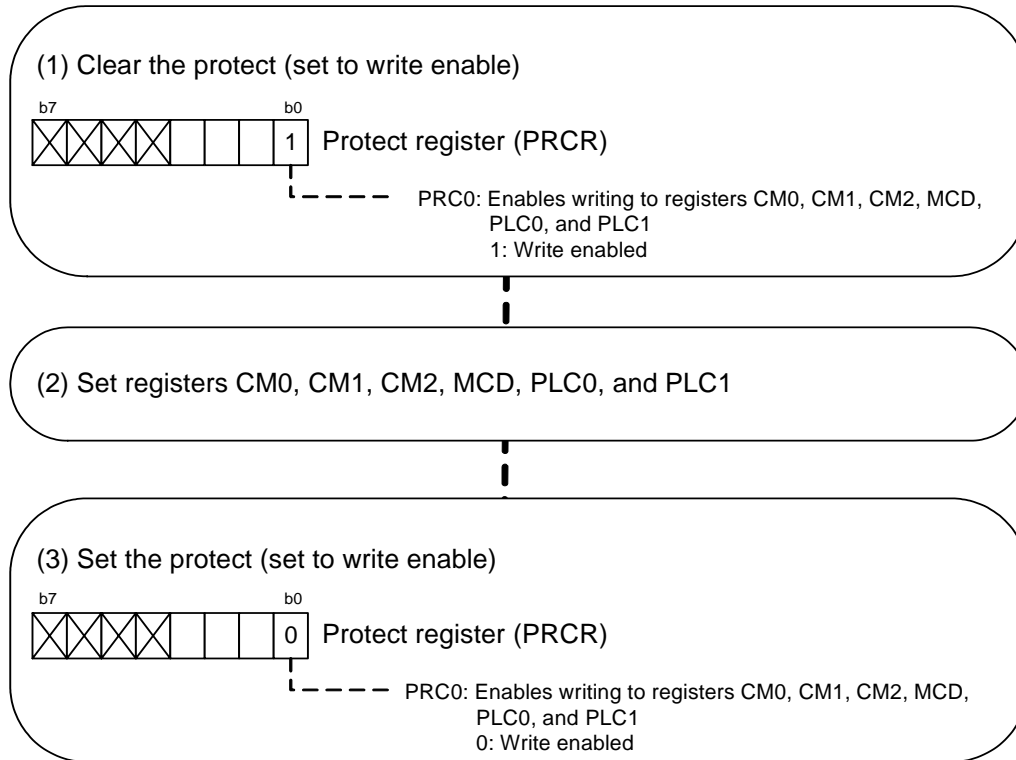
(1) Clear the protect (set to write enable)

b7 b0

1 Protect register (PRCR)

PRC0: Enables writing to registers CM0, CM1, CM2, MCD, PLC0, and PLC1
1: Write enabled

(2) Set registers CM0, CM1, CM2, MCD, PLC0, and PLC1

(3) Set the protect (set to write enable)

b7 b0

0 Protect register (PRCR)

PRC0: Enables writing to registers CM0, CM1, CM2, MCD, PLC0, and PLC1
0: Write enabled